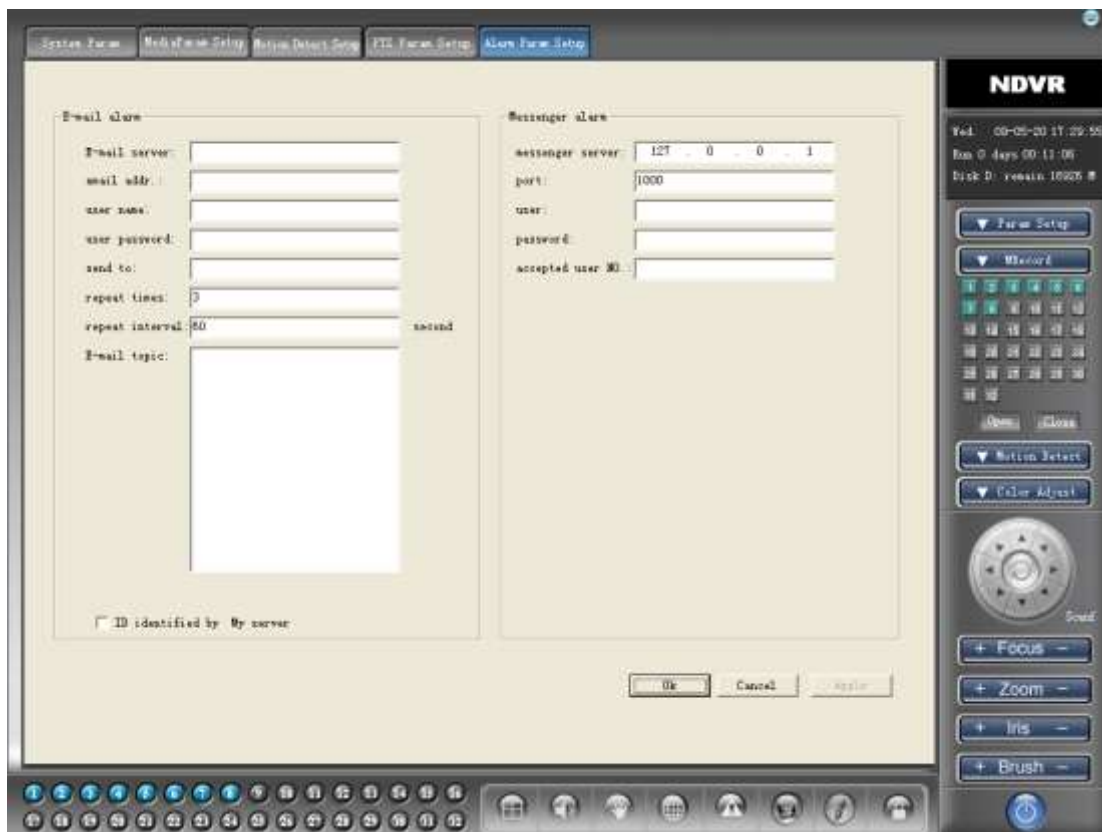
System Param | Media Param Setup | Motion Detect Setup | PTZ Param Setup | Alarm Param Setup

E-mail alarm

E-mail server:
email addr.:
user name:
user password:
send to:
repeat times: 3
repeat interval: 60 second
E-mail topic:

ID identified by My server

Messenger alarm

messenger server: 127 . 0 . 0 . 1
port: 1000
user:
password:
accepted user NO.:

Ok Cancel Apply

NDVR

Wed. 08-05-20 17:29:55
Run 0 days 00:11:06
Disk D: remain 18835 M

Param Setup
MRecord

1 2 3 4 5 6
7 8 9 10 11 12
13 14 15 16 17 18
19 20 21 22 23 24
25 26 27 28 29 30
31 32

Open Close

Motion Detect
Color Adjust

Sound

+ Focus −
+ Zoom −
+ Iris −
+ Brush −